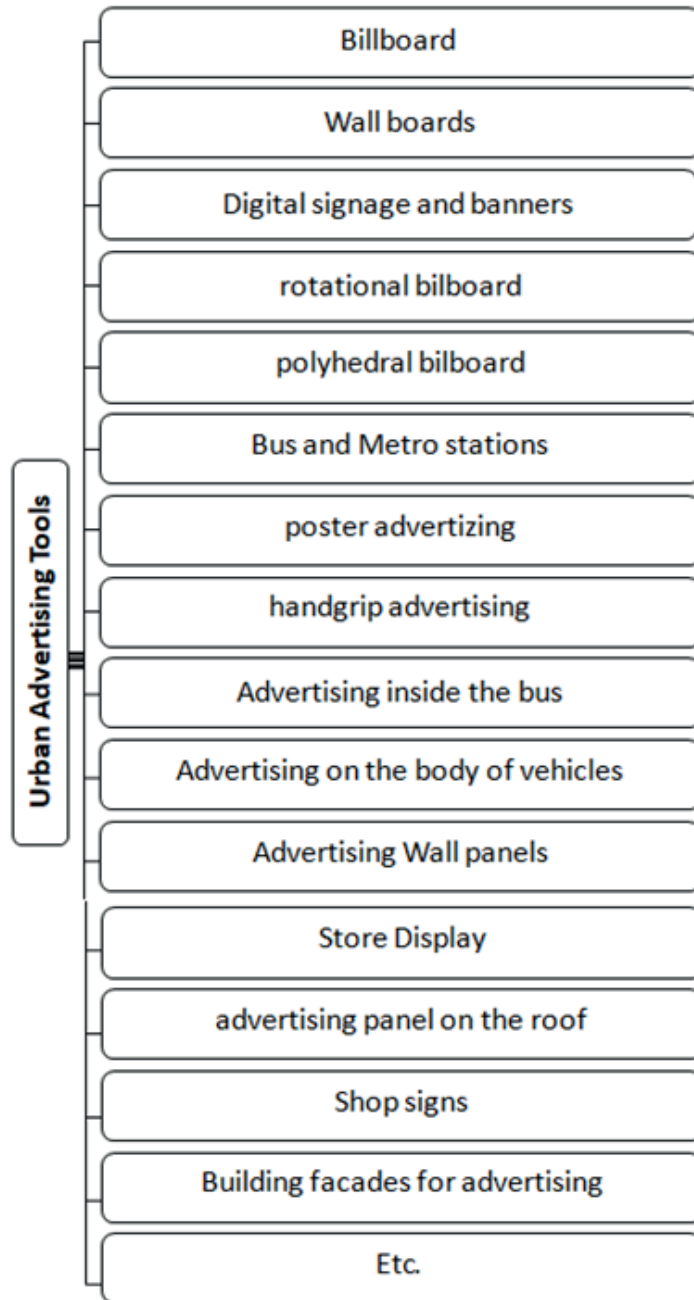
Urban Advertising Tools

Billboard

Wall boards

Digital signage and banners

rotational bilboard

polyhedral bilboard

Bus and Metro stations

poster advertizing

handgrip advertising

Advertising inside the bus

Advertising on the body of vehicles

Advertising Wall panels

Store Display

advertising panel on the roof

Shop signs

Building facades for advertising

Etc.